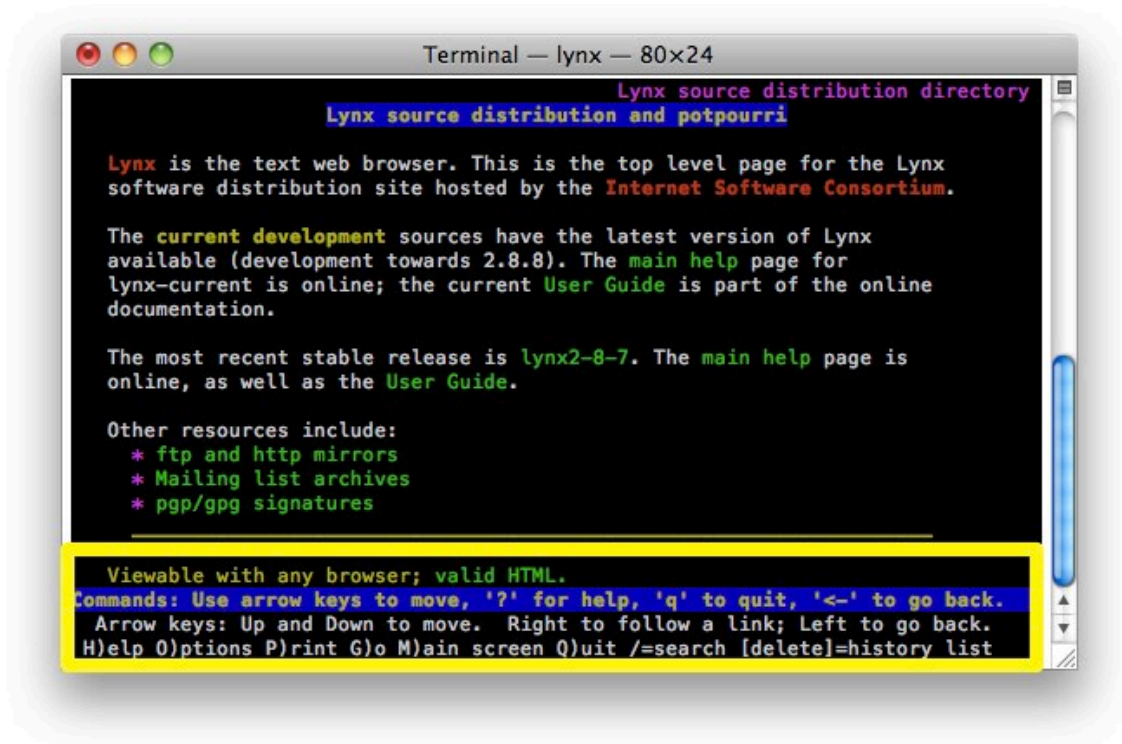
Terminal — lynx — 80×24

Lynx source distribution directory

Lynx source distribution and potpourri

Lynx is the text web browser. This is the top level page for the Lynx software distribution site hosted by the Internet Software Consortium.

The current development sources have the latest version of Lynx available (development towards 2.8.8). The main help page for lynx-current is online; the current User Guide is part of the online documentation.

The most recent stable release is lynx2-8-7. The main help page is online, as well as the User Guide.

Other resources include:
* ftp and http mirrors
* Mailing list archives
* pgp/gpg signatures

Viewable with any browser; valid HTML.
Commands: Use arrow keys to move, '?' for help, 'q' to quit, '<-' to go back.
Arrow keys: Up and Down to move. Right to follow a link; Left to go back.
H)elp O)ptions P)rint G)o M)ain screen Q)uit /=search [delete]=history list